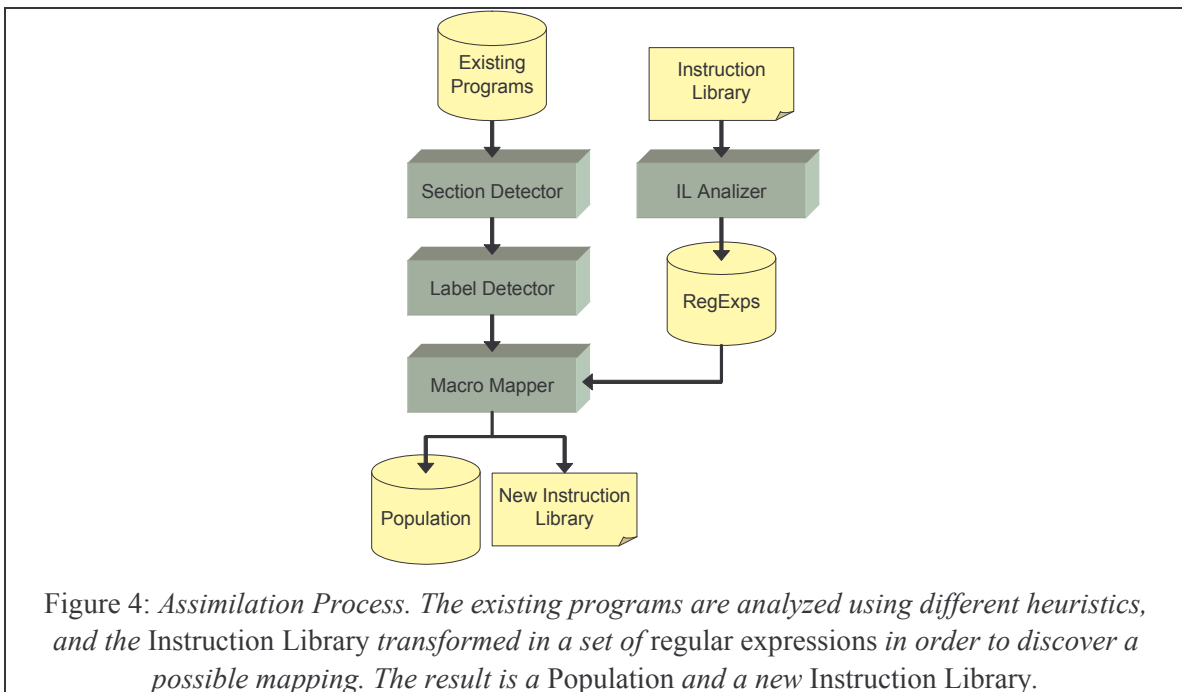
Existing Programs

Instruction Library

Section Detector

IL Analizer

Label Detector

RegExps

Macro Mapper

Population

New Instruction Library

Figure 4: Assimilation Process. The existing programs are analyzed using different heuristics, and the Instruction Library transformed in a set of regular expressions in order to discover a possible mapping. The result is a Population and a new Instruction Library.